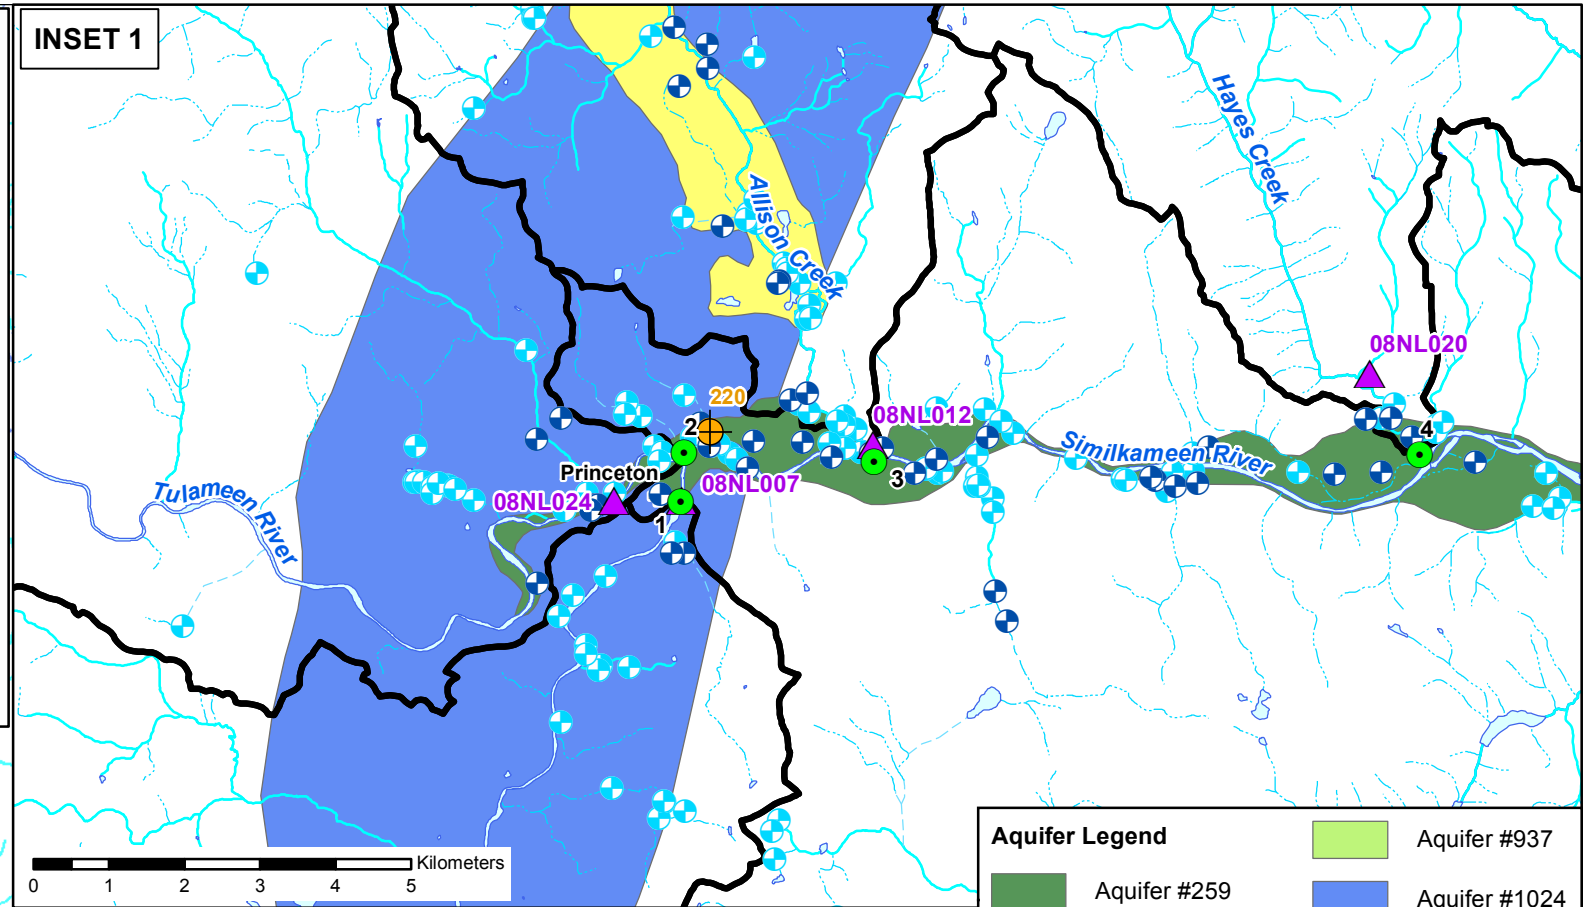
INSET 1

Hayes Creek

Allison Creek

08NL020

220

2

08NL012

Similkameen River

4

Tulameen River

Princeton

08NL024

08NL007

3

1

Kilometers
0 1 2 3 4 5

Aquifer Legend
Aquifer #937
Aquifer #259
Aquifer #1024